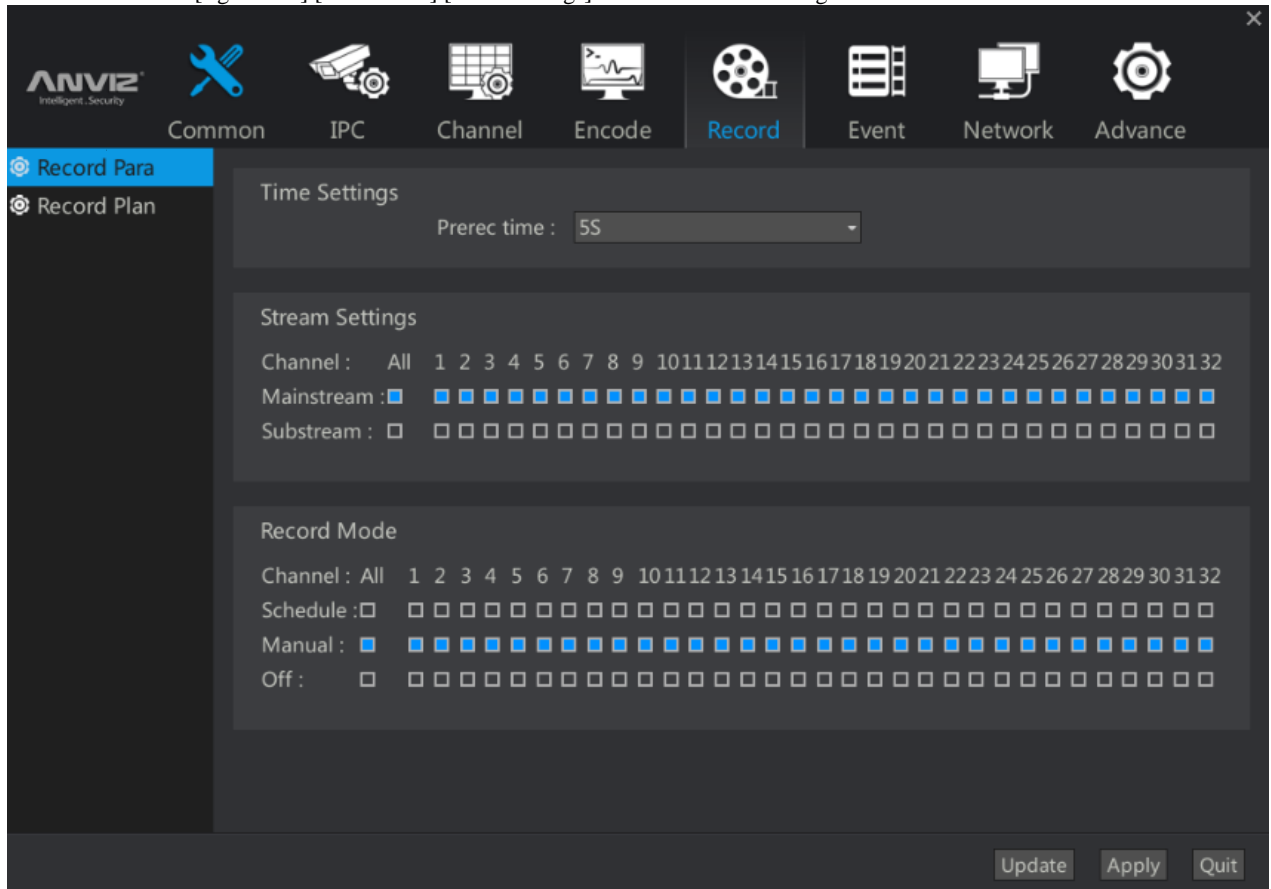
ANVIZ
Intelligent Security

Common IPC Channel Encode Record Event Network Advance

Record Para
Record Plan

Time Settings
Prerec time : 5S

Stream Settings
Channel : All 1 2 3 4 5 6 7 8 9 10 11 12 13 14 15 16 17 18 19 20 21 22 23 24 25 26 27 28 29 30 31 32
Mainstream :
Substream :

Record Mode
Channel : All 1 2 3 4 5 6 7 8 9 10 11 12 13 14 15 16 17 18 19 20 21 22 23 24 25 26 27 28 29 30 31 32
Schedule :
Manual :
Off :

Update Apply Quit